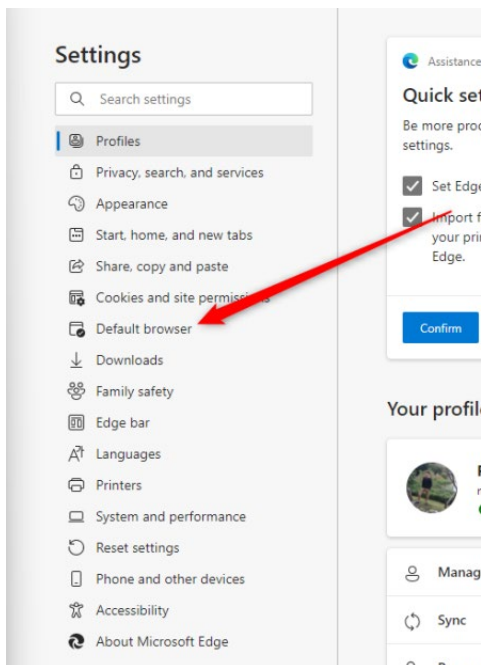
Settings

Search settings

Profiles

Privacy, search, and services

Appearance

Start, home, and new tabs

Share, copy and paste

Cookies and site permissions

Default browser

Downloads

Family safety

Edge bar

Languages

Printers

System and performance

Reset settings

Phone and other devices

Accessibility

About Microsoft Edge

Assistance

Quick set

Be more prod settings.

Set Edge

Import f your prim Edge.

Confirm

Your profile

Manag

Sync